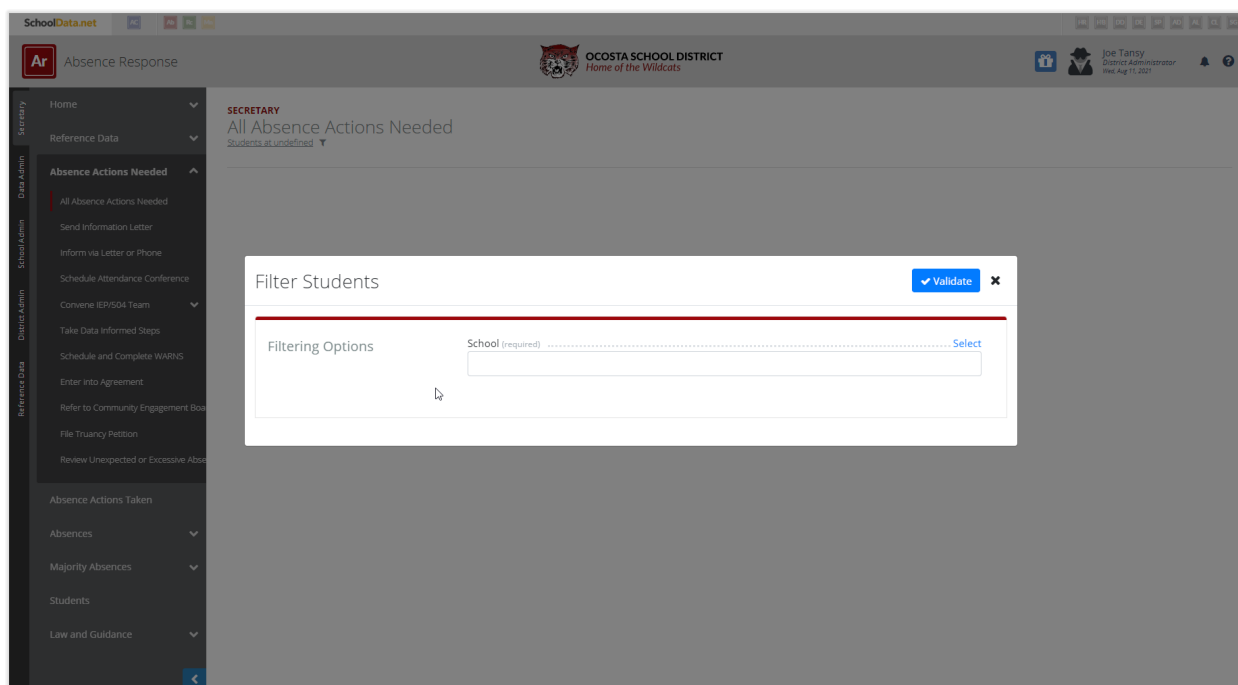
SchoolData.net

Ar Absence Response

OCOSTA SCHOOL DISTRICT
Home of the Wildcats

Joe Tansy
District Administrator
Wed, Aug 11, 2021

Secretary
Data Admin
School Admin
District Admin
Reference Data

Home
Reference Data
Absence Actions Needed
All Absence Actions Needed
Send Information Letter
Inform via Letter or Phone
Schedule Attendance Conference
Convene IEP/504 Team
Take Data Informed Steps
Schedule and Complete WARNS
Enter into Agreement
Refer to Community Engagement Boa
File Truancy Petition
Review Unexpected or Excessive Abse
Absence Actions Taken
Absences
Majority Absences
Students
Law and Guidance

SECRETARY
All Absence Actions Needed
Students at undefined

Filter Students
Validate
Filtering Options
School (required)
Select